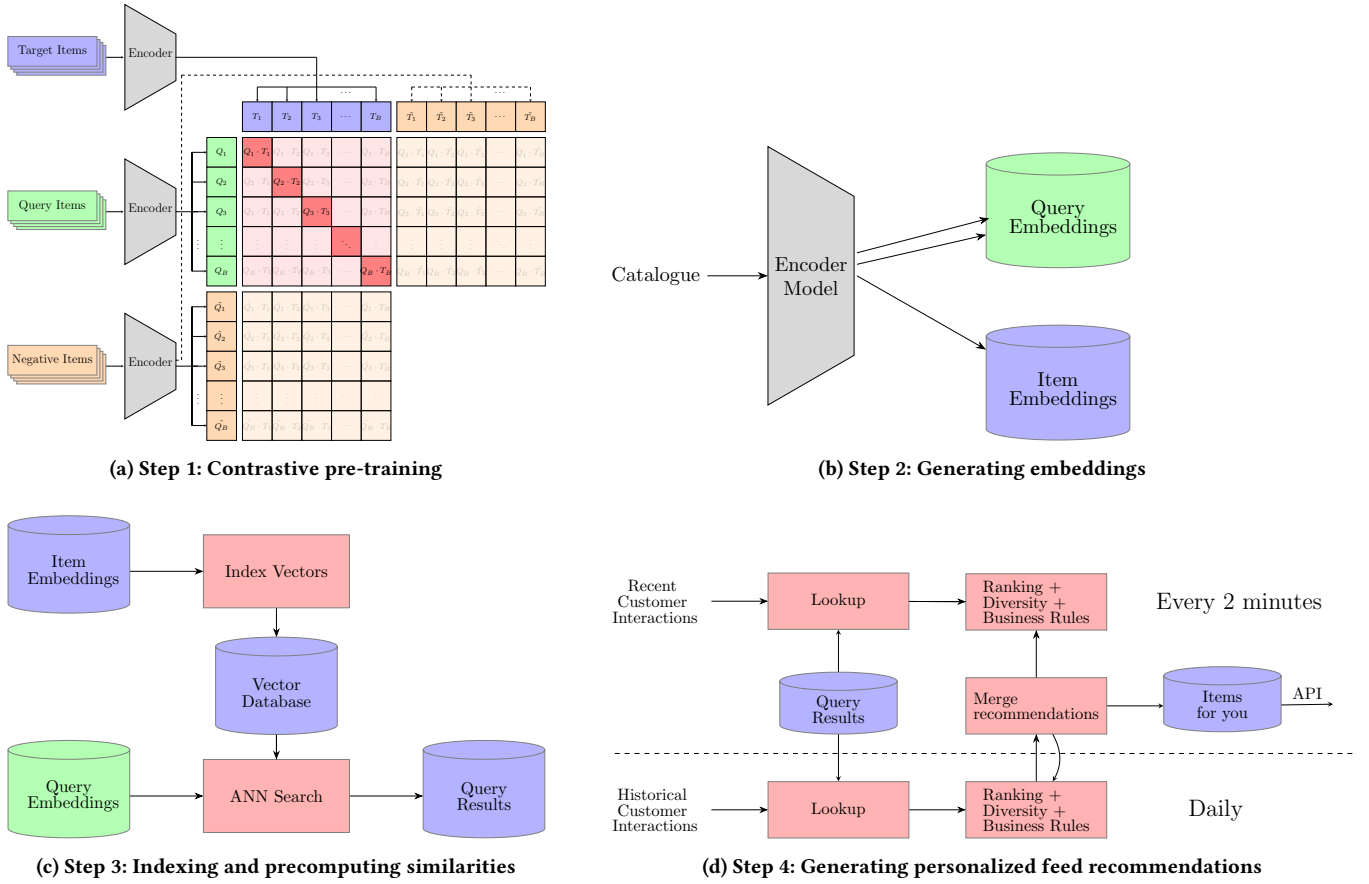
Target Items

Encoder

Query Items

Encoder

Negative Items

Encoder

$T_1$ $T_2$ $T_3$ $\cdots$ $T_B$

$\tilde{T}_1$ $\tilde{T}_2$ $\tilde{T}_3$ $\cdots$ $\tilde{T}_B$

$Q_1$ $Q_2$ $Q_3$ $\vdots$ $Q_B$

$Q_1 \cdot T_1$

$Q_2 \cdot T_2$

$Q_3 \cdot T_3$

$\ddots$

$Q_B \cdot T_B$

$\tilde{Q}_1$ $\tilde{Q}_2$ $\tilde{Q}_3$ $\vdots$ $\tilde{Q}_B$

(a) Step 1: Contrastive pre-training

Catalogue

Encoder Model

Query Embeddings

Item Embeddings

(b) Step 2: Generating embeddings

Item Embeddings

Index Vectors

Vector Database

Query Embeddings

ANN Search

Query Results

(c) Step 3: Indexing and precomputing similarities

Recent Customer Interactions

Lookup

Ranking + Diversity + Business Rules

Every 2 minutes

Query Results

Merge recommendations

Items for you

API

Historical Customer Interactions

Lookup

Ranking + Diversity + Business Rules

Daily

(d) Step 4: Generating personalized feed recommendations